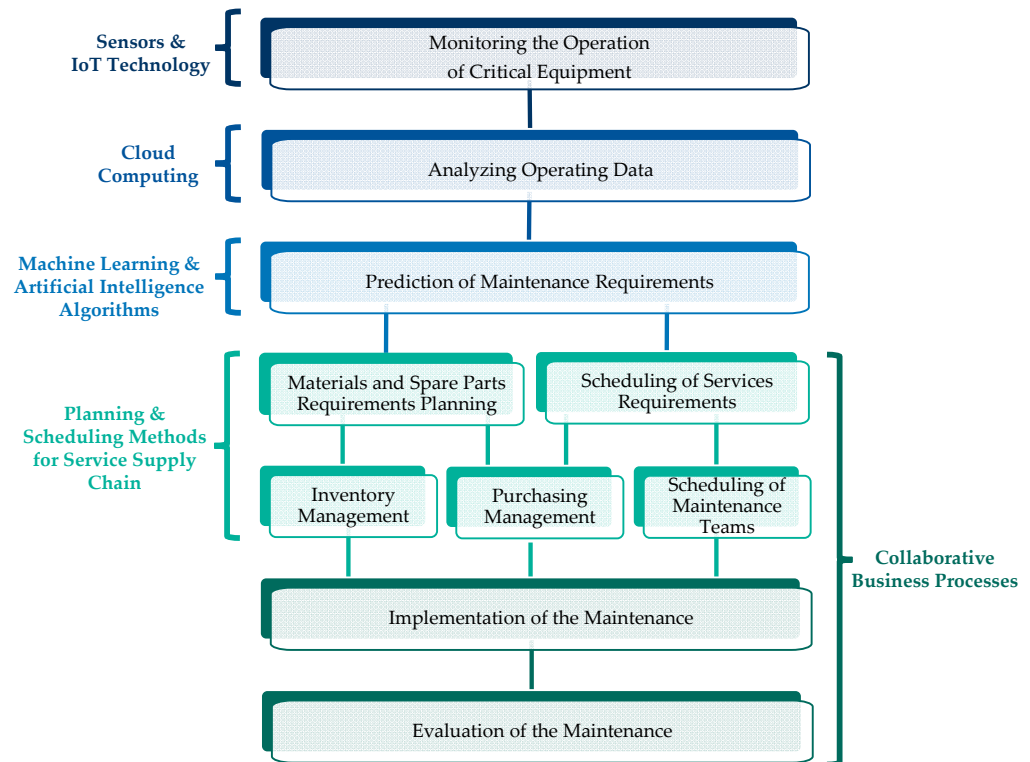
Sensors & IoT Technology

Monitoring the Operation of Critical Equipment

Cloud Computing

Analyzing Operating Data

Machine Learning & Artificial Intelligence Algorithms

Prediction of Maintenance Requirements

Planning & Scheduling Methods for Service Supply Chain

Materials and Spare Parts Requirements Planning

Scheduling of Services Requirements

Inventory Management

Purchasing Management

Scheduling of Maintenance Teams

Collaborative Business Processes

Implementation of the Maintenance

Evaluation of the Maintenance